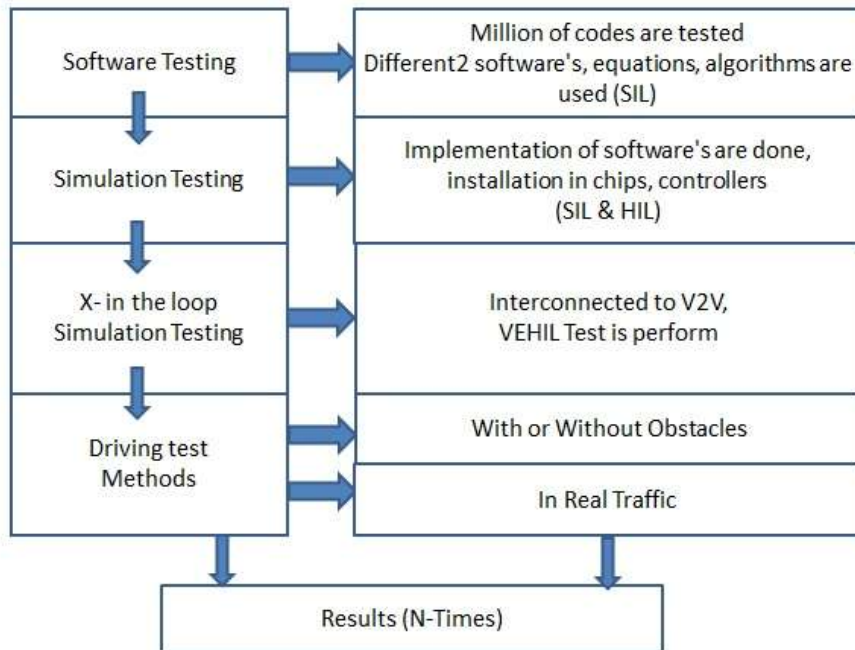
Software Testing

Million of codes are tested
Different2 software's, equations, algorithms are used (SIL)

Simulation Testing

Implementation of software's are done, installation in chips, controllers
(SIL & HIL)

X- in the loop
Simulation Testing

Interconnected to V2V,
VEHIL Test is perform

Driving test
Methods

With or Without Obstacles

In Real Traffic

Results (N-Times)